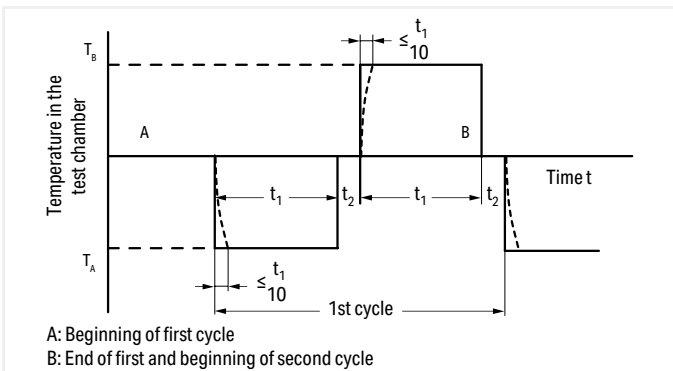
$T_B$

$T_A$

Temperature in the test chamber

$\leq \frac{t_1}{10}$

A

B

Time t

$t_1$

$t_2$

$t_1$

$t_2$

$\leq \frac{t_1}{10}$

1st cycle

A: Beginning of first cycle
B: End of first and beginning of second cycle